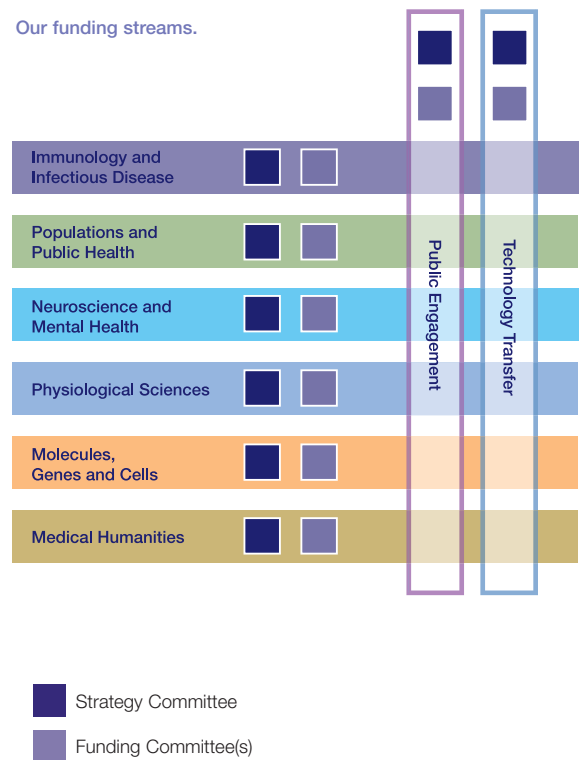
Our funding streams.

Immunology and Infectious Disease

Populations and Public Health

Neuroscience and Mental Health

Physiological Sciences

Molecules, Genes and Cells

Medical Humanities

Public Engagement

Technology Transfer

Strategy Committee

Funding Committee(s)